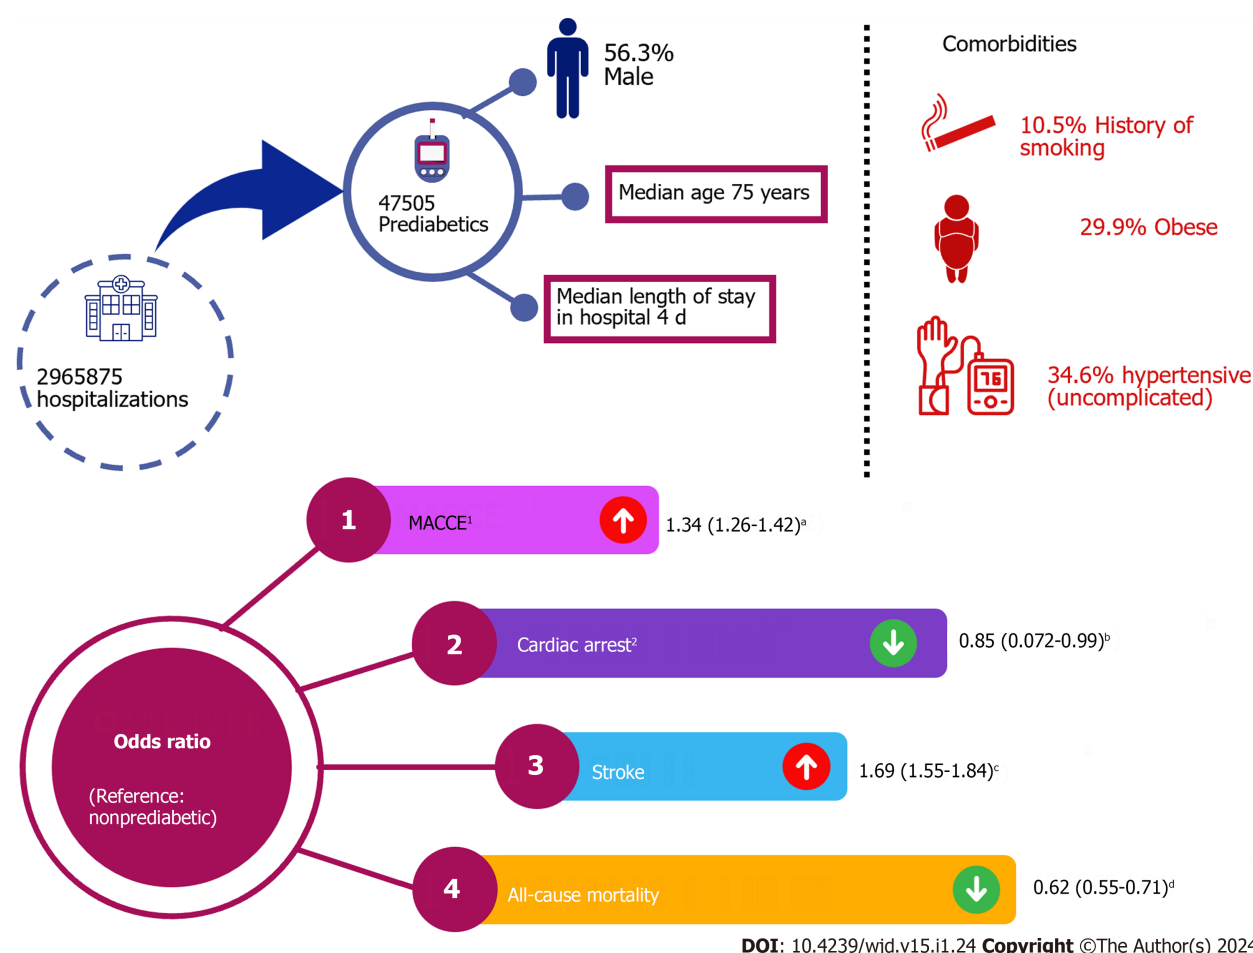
56.3%
Male

47505
Prediabetics

Median age 75 years

Median length of stay in hospital 4 d

2965875 hospitalizations

Comorbidities

10.5% History of smoking

29.9% Obese

34.6% hypertensive (uncomplicated)

76

Odds ratio

(Reference: nonprediabetic)

1 MACCE$^1$ 1.34 (1.26-1.42)$^a$

2 Cardiac arrest$^2$ 0.85 (0.072-0.99)$^b$

3 Stroke 1.69 (1.55-1.84)$^c$

4 All-cause mortality 0.62 (0.55-0.71)$^d$

DOI: 10.4239/wjd.v15.i1.24 Copyright ©The Author(s) 2024